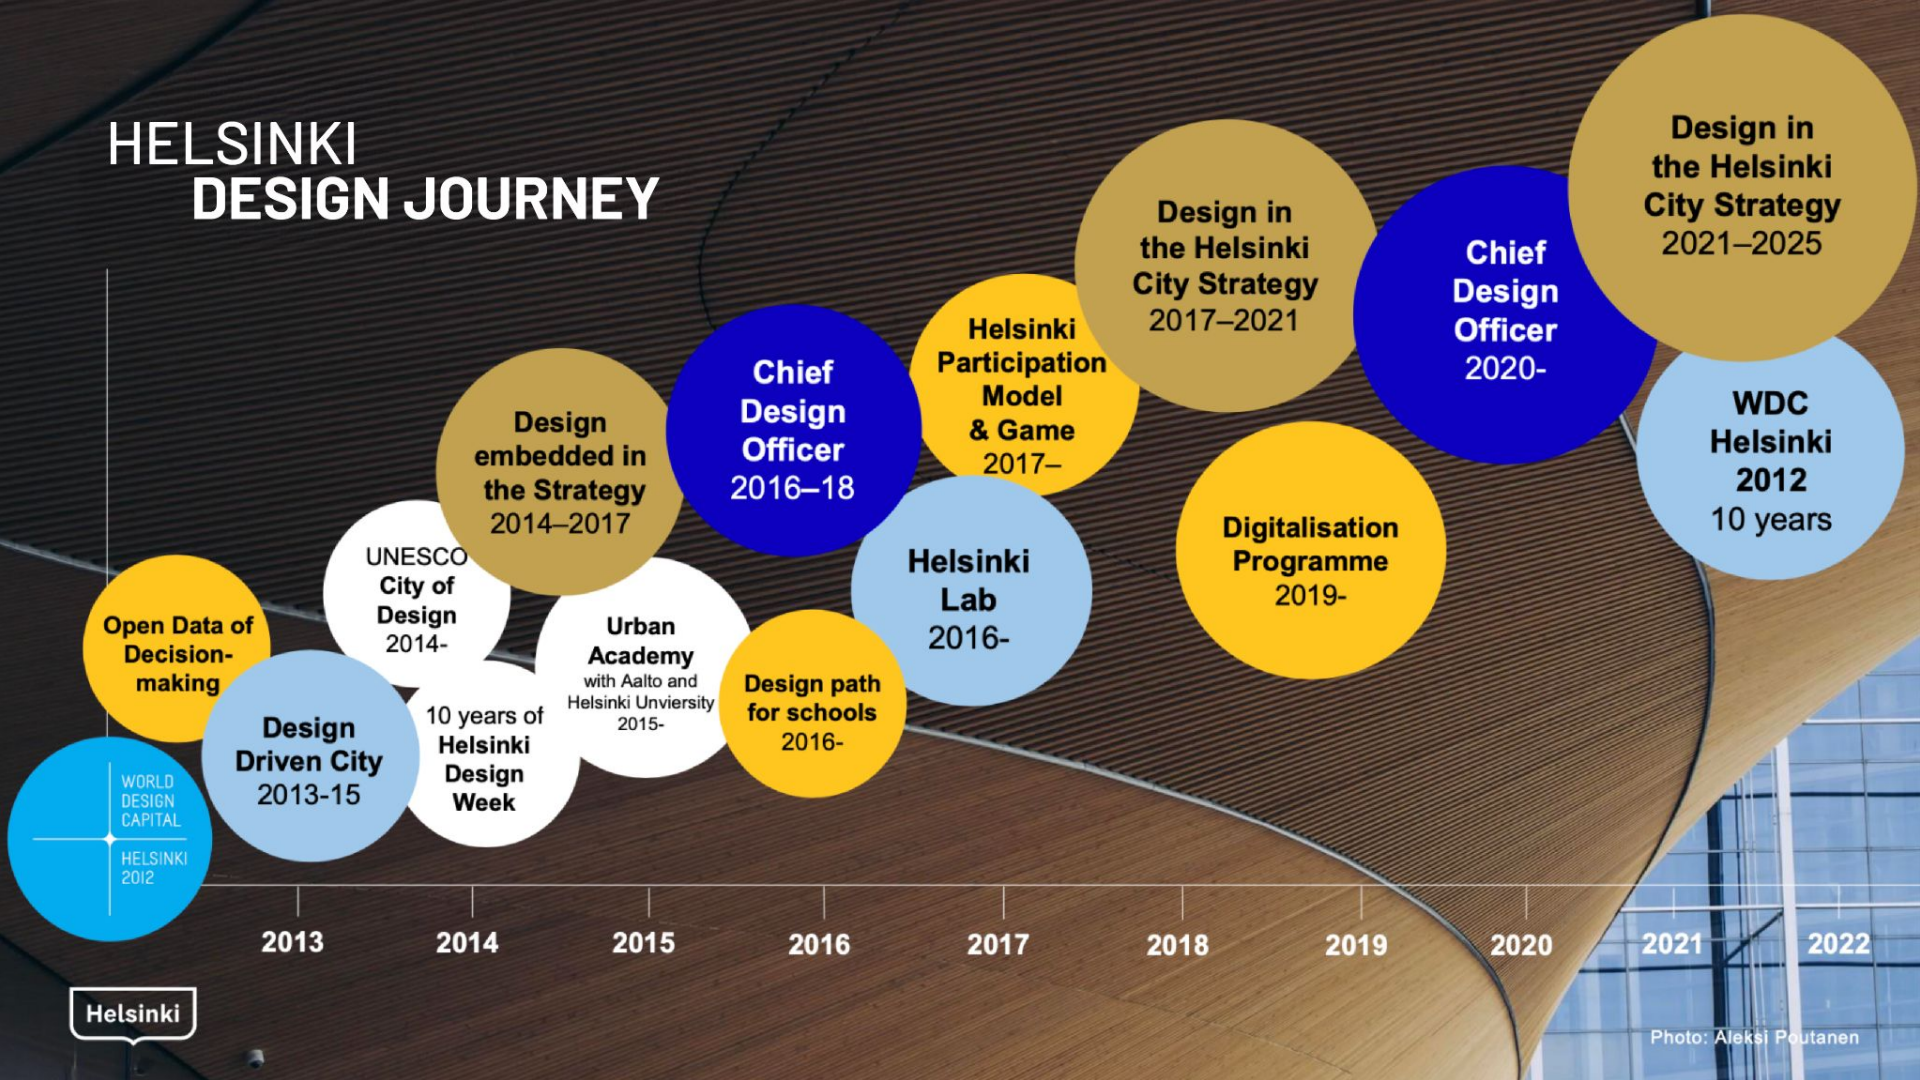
HELSINKI
DESIGN JOURNEY

WORLD DESIGN CAPITAL HELSINKI 2012

Open Data of Decision-making

Design Driven City 2013-15

UNESCO City of Design 2014-

10 years of Helsinki Design Week

Design embedded in the Strategy 2014–2017

Urban Academy with Aalto and Helsinki Unviersity 2015-

Design path for schools 2016-

Chief Design Officer 2016–18

Helsinki Lab 2016-

Helsinki Participation Model & Game 2017–

Design in the Helsinki City Strategy 2017–2021

Digitalisation Programme 2019-

Chief Design Officer 2020-

Design in the Helsinki City Strategy 2021–2025

WDC Helsinki 2012 10 years

2013
2014
2015
2016
2017
2018
2019
2020
2021
2022

Helsinki

Photo: Aleksi Poutanen